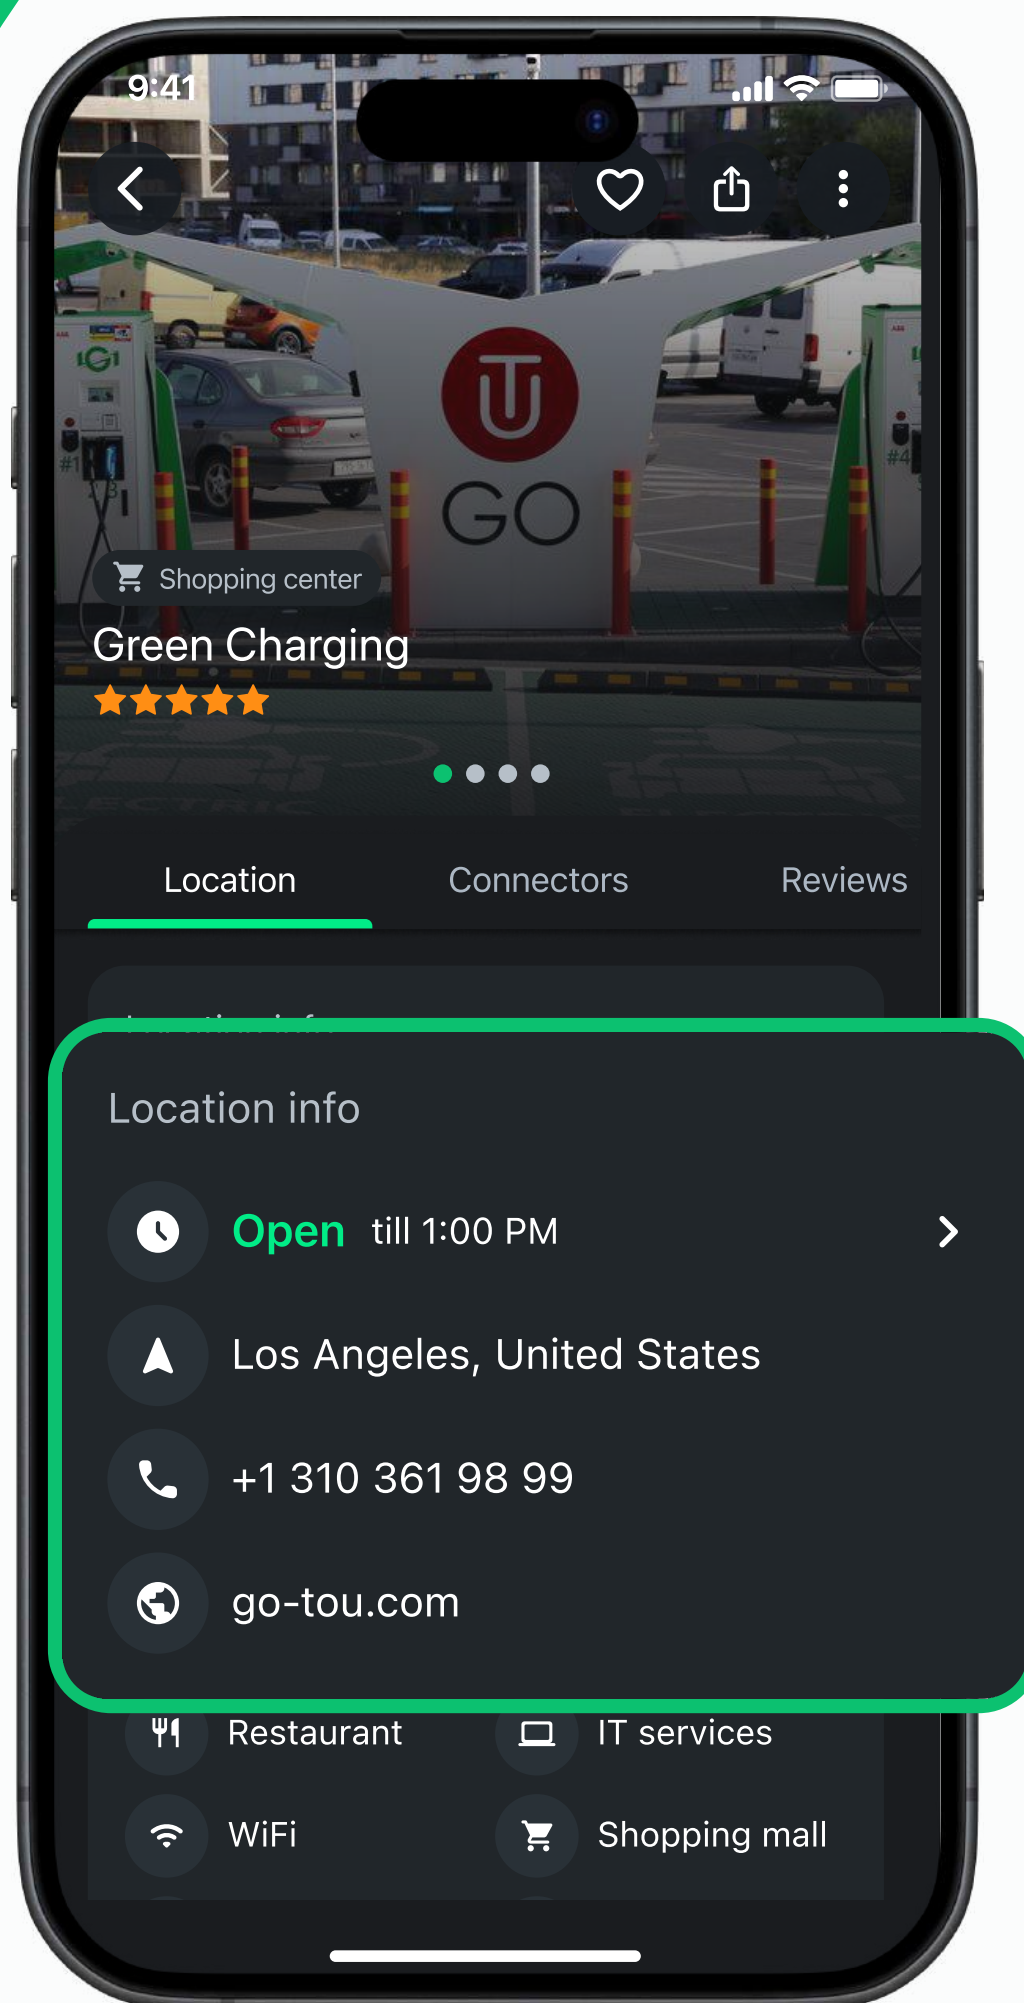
9:41

GO

Shopping center

Green Charging

Location

Connectors

Reviews

Location info

Open till 1:00 PM

Los Angeles, United States

+1 310 361 98 99

go-tou.com

Restaurant

IT services

WiFi

Shopping mall